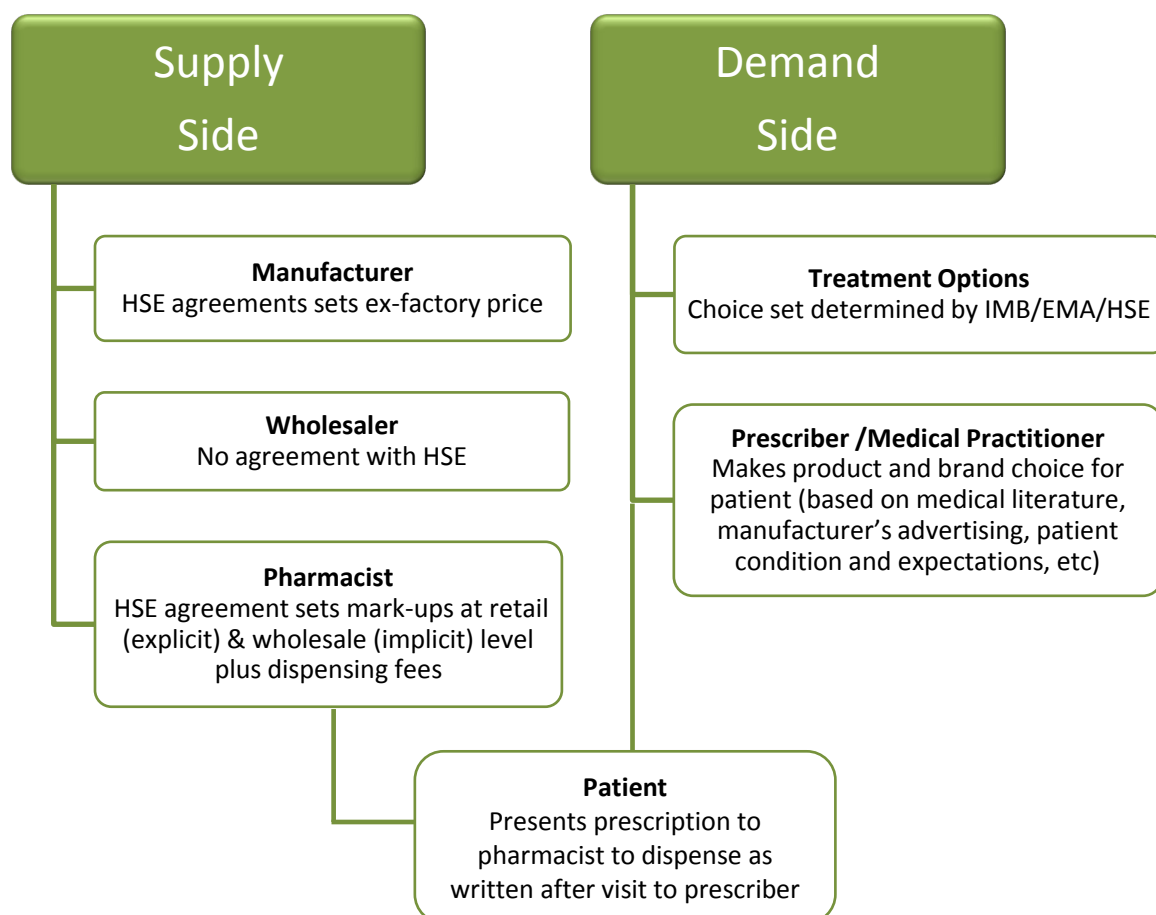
Supply Side

Demand Side

**Manufacturer**
HSE agreements sets ex-factory price

**Wholesaler**
No agreement with HSE

**Pharmacist**
HSE agreement sets mark-ups at retail (explicit) & wholesale (implicit) level plus dispensing fees

**Treatment Options**
Choice set determined by IMB/EMA/HSE

**Prescriber /Medical Practitioner**
Makes product and brand choice for patient (based on medical literature, manufacturer's advertising, patient condition and expectations, etc)

**Patient**
Presents prescription to pharmacist to dispense as written after visit to prescriber